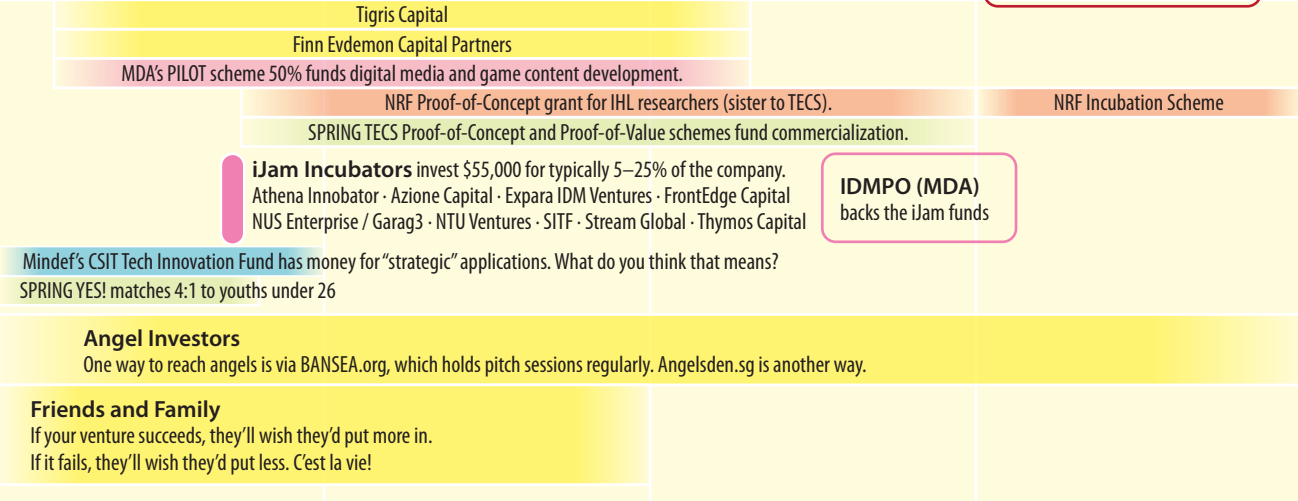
Tigris Capital

Finn Evdemon Capital Partners

MDA's PILOT scheme 50% funds digital media and game content development.

NRF Proof-of-Concept grant for IHL researchers (sister to TECS).

NRF Incubation Scheme

SPRING TECS Proof-of-Concept and Proof-of-Value schemes fund commercialization.

**iJam Incubators** invest $55,000 for typically 5–25% of the company.
Athena Innobator · Azione Capital · Expara IDM Ventures · FrontEdge Capital
NUS Enterprise / Garag3 · NTU Ventures · SITF · Stream Global · Thymos Capital

**IDMPO (MDA)**
backs the iJam funds

Mindef's CSIT Tech Innovation Fund has money for "strategic" applications. What do you think that means?

SPRING YES! matches 4:1 to youths under 26

**Angel Investors**
One way to reach angels is via BANSEA.org, which holds pitch sessions regularly. Angelsden.sg is another way.

**Friends and Family**
If your venture succeeds, they'll wish they'd put more in.
If it fails, they'll wish they'd put less. C'est la vie!